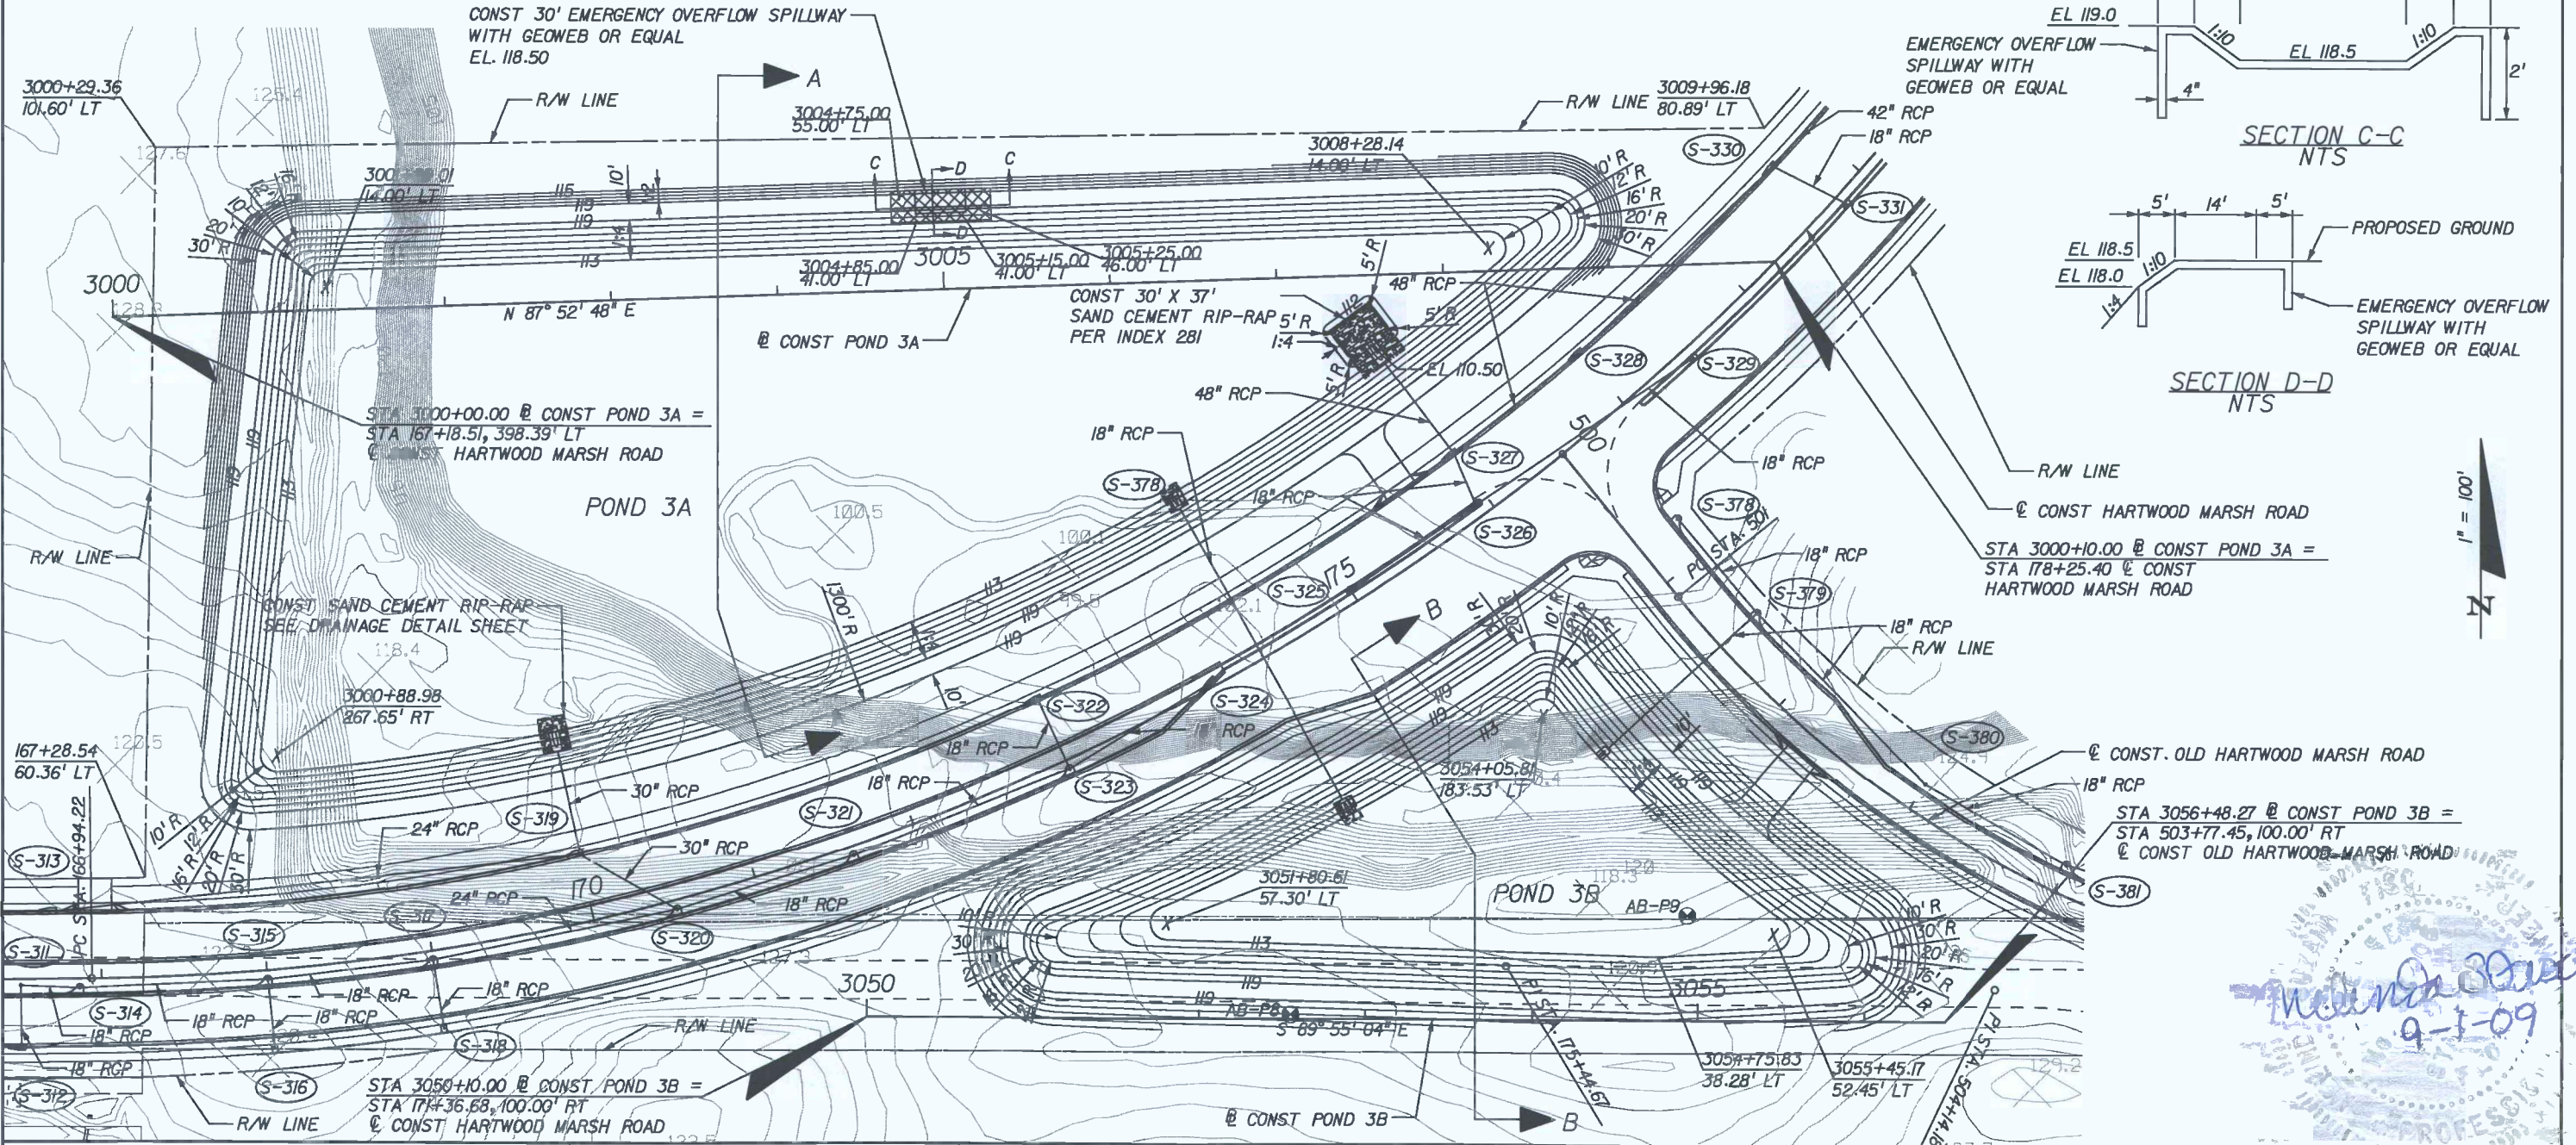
CONST 30' EMERGENCY OVERFLOW SPILLWAY WITH GEOWEB OR EQUAL EL. 118.50

EL 119.0
EMERGENCY OVERFLOW SPILLWAY WITH GEOWEB OR EQUAL
1:10
EL 118.5
1:10
4"
2'
SECTION C-C
NTS

5'
14'
5'
PROPOSED GROUND
EL 118.5
EL 118.0
1:10
1:4
EMERGENCY OVERFLOW SPILLWAY WITH GEOWEB OR EQUAL
SECTION D-D
NTS

3000+29.36
101.60' LT
R/W LINE
A
3004+75.00
55.00' LT
R/W LINE
3009+96.18
80.89' LT
42" RCP
18" RCP
S-330
S-331
3008+28.14
14.00' LT
C
D
C
3000+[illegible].01
14.00' LT
115
119
119
113
10'
4'
1:4
20'
30'R
3000
3004+85.00
41.00' LT
3005
3005+15.00
41.00' LT
3005+25.00
46.00' LT
D
N 87° 52' 48" E
℄ CONST POND 3A
CONST 30' X 37' SAND CEMENT RIP-RAP PER INDEX 281
5'R
1:4
5'R
5'R
48" RCP
EL 110.50
10'R
12'R
16'R
20'R
30'R
S-328
S-329
48" RCP
STA 3000+00.00 ℄ CONST POND 3A = STA 167+18.51, 398.39' LT ℄ CONST HARTWOOD MARSH ROAD
18" RCP
S-327
500
18" RCP
S-378
18" RCP
R/W LINE
POND 3A
100.5
100.1
S-326
S-378
℄ CONST HARTWOOD MARSH ROAD
STA 3000+10.00 ℄ CONST POND 3A = STA 178+25.40 ℄ CONST HARTWOOD MARSH ROAD
18" RCP
S-379
R/W LINE
CONST SAND CEMENT RIP-RAP SEE DRAINAGE DETAIL SHEET
1300'R
113
119
119
S-325
175
B
18" RCP
R/W LINE
1" = 100'
N
118.4
3000+88.98
267.65' RT
S-322
S-324
18" RCP
18" RCP
S-380
℄ CONST. OLD HARTWOOD MARSH ROAD
18" RCP
167+28.54
60.36' LT
120.5
18" RCP
S-323
3054+05.81
183.53' LT
STA 3056+48.27 ℄ CONST POND 3B = STA 503+77.45, 100.00' RT ℄ CONST OLD HARTWOOD MARSH ROAD
S-313
30" RCP
S-319
S-321
24" RCP
30" RCP
170
3051+80.61
57.30' LT
POND 3B
AB-P9
S-381
S-311
24" RCP
S-318
18" RCP
S-320
S-315
10'R
30'R
20'R
113
119
119
10'R
30'R
20'R
16'R
S-314
18" RCP
18" RCP
18" RCP
18" RCP
3050
AB-P8
3055
18" RCP
S-318
R/W LINE
S 89° 55' 04" E
PI STA 175+44.67
18" RCP
S-316
STA 3050+10.00 ℄ CONST POND 3B = STA 171+36.68, 100.00' RT ℄ CONST HARTWOOD MARSH ROAD
3054+75.83
38.28' LT
3055+45.17
52.45' LT
S-312
R/W LINE
℄ CONST POND 3B
B
PI STA 504+14.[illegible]
9-1-09